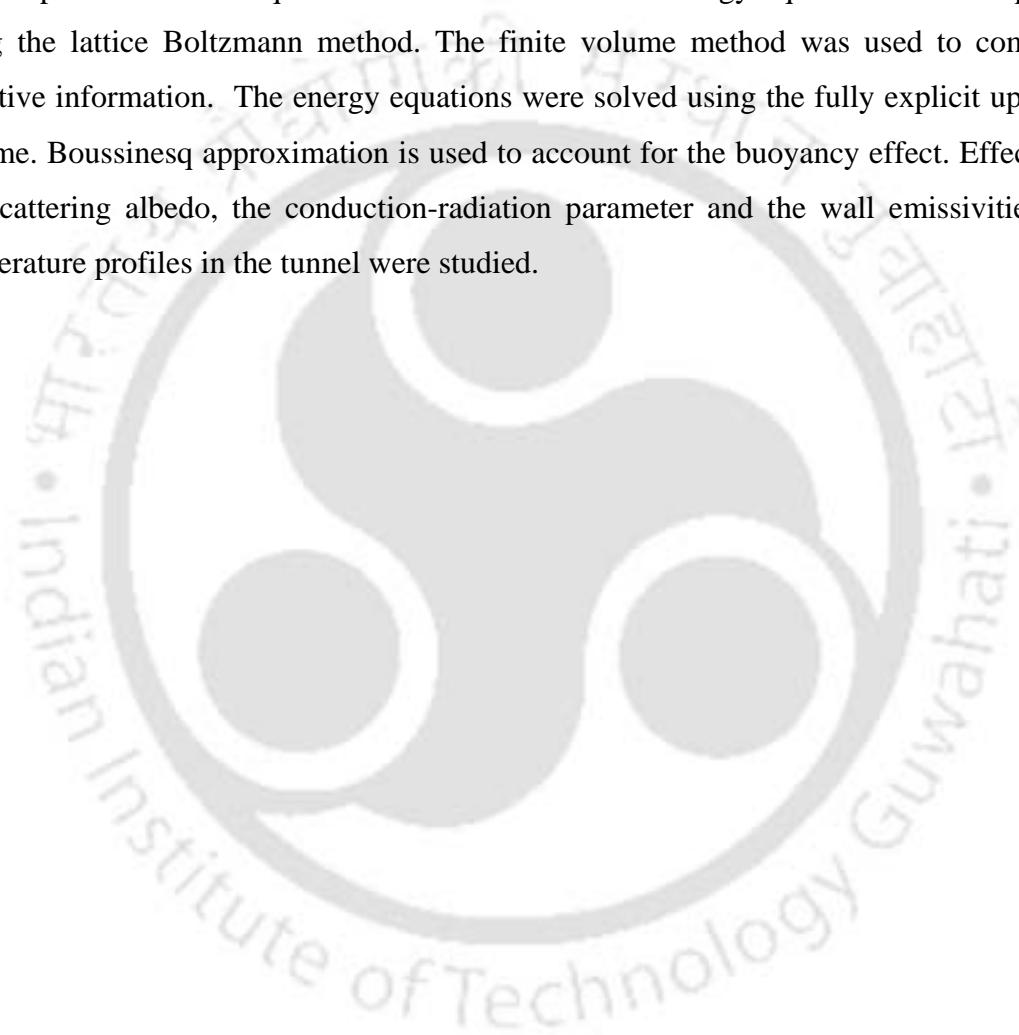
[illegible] the lattice Boltzmann method. The finite volume method was used to com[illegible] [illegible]tive information. The energy equations were solved using the fully explicit up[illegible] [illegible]me. Boussinesq approximation is used to account for the buoyancy effect. Effec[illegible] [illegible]cattering albedo, the conduction-radiation parameter and the wall emissivitie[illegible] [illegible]erature profiles in the tunnel were studied.

Indian Institute of Technology Guwahati